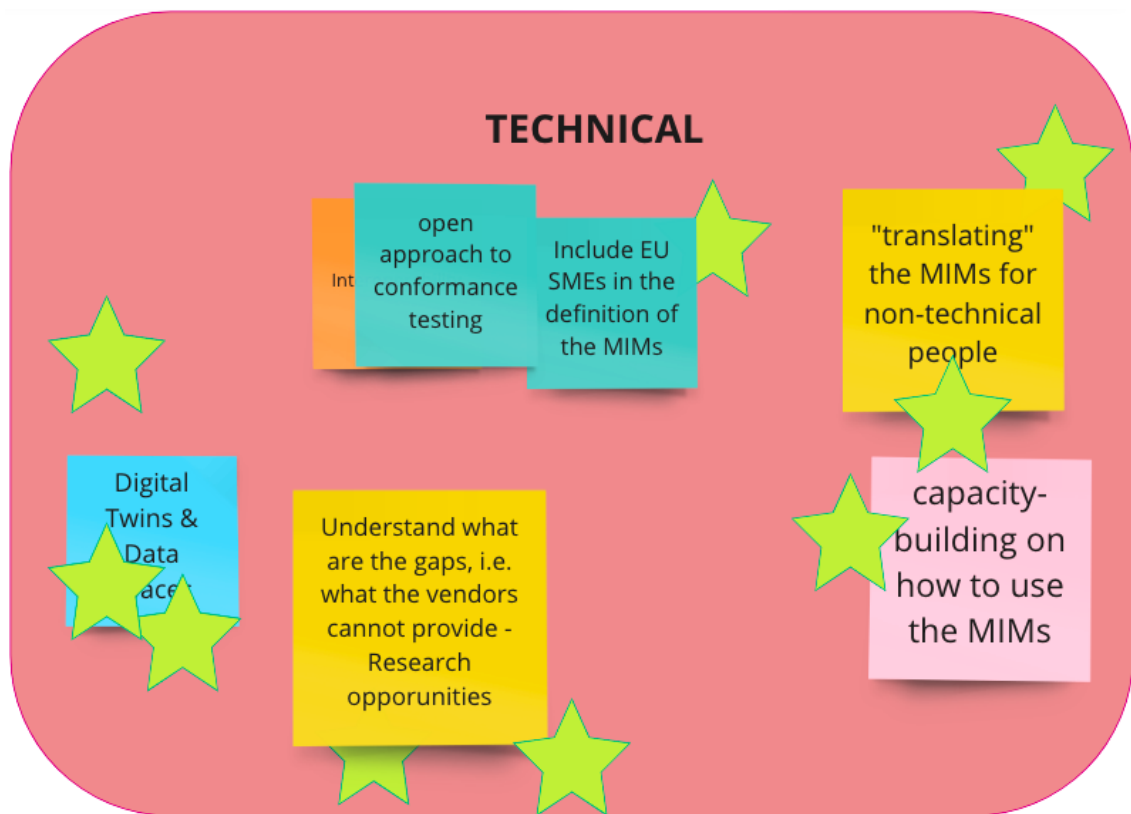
TECHNICAL

Int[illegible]

open approach to conformance testing

Include EU SMEs in the definition of the MIMs

"translating" the MIMs for non-technical people

Digital Twins & Data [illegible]ace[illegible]

Understand what are the gaps, i.e. what the vendors cannot provide - Research opporunities

capacity-building on how to use the MIMs